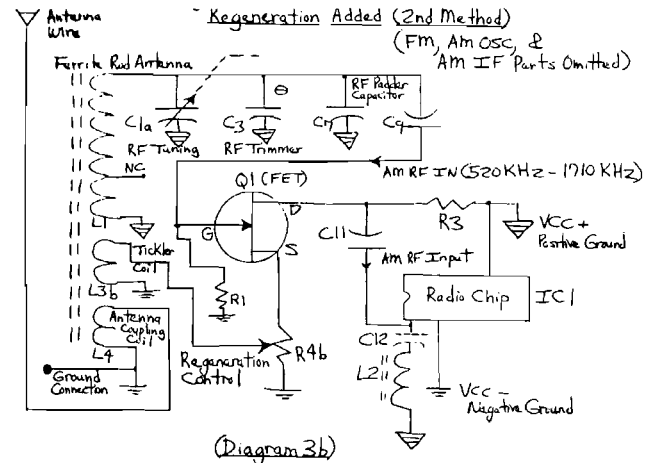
Antenna Wire

Regeneration Added (2nd Method)
(FM, AM OSC, & AM IF Parts Omitted)

Ferrite Rod Antenna

C1a
RF Tuning

C3
RF Trimmer

RF Padder Capacitor
C4

C9

NC

AM RF IN (520KHz - 1710 KHz)

Q1 (FET)

L1

G

D

S

R3

VCC +
Positive Ground

Tickler Coil

L3b

R1

C11

AM RF Input

Radio Chip

IC1

Antenna Coupling Coil

L4

C12

L2

Ground Connection

Regeneration Control

R4b

VCC -
Negative Ground

(Diagram 3b)